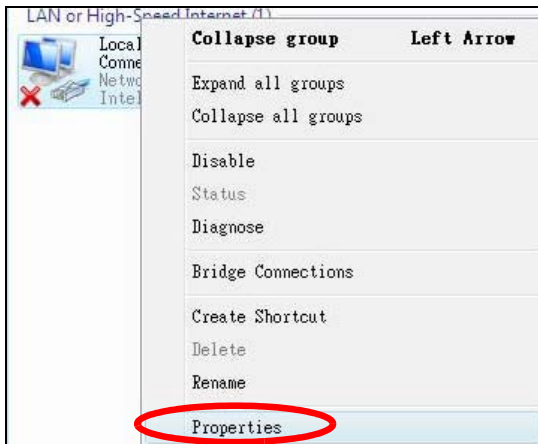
LAN or High-Speed Internet (1)

Local Conne Netwo Intel

Collapse group Left Arrow

Expand all groups

Collapse all groups

Disable

Status

Diagnose

Bridge Connections

Create Shortcut

Delete

Rename

Properties